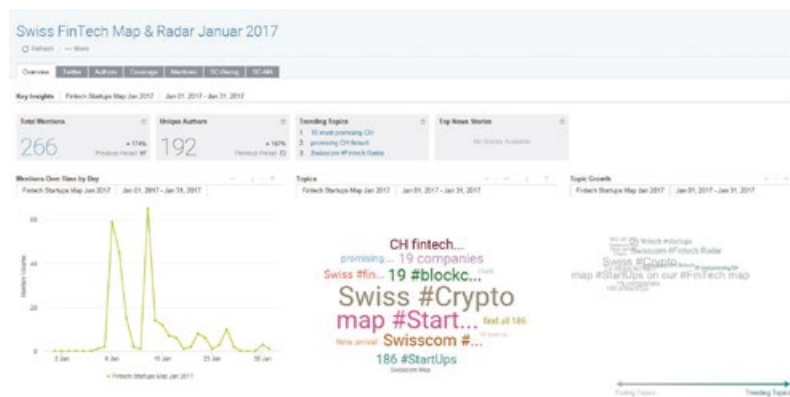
Swiss FinTech Map & Radar Januar 2017

Refresh More

Overview | Twitter | Authors | Coverage | Mentions | SC-Rising | SC-NA

Key Insights | Fintech Startups Map Jan 2017 | Jan 01, 2017 - Jan 31, 2017

Total Mentions
266
+ 174%
Previous Period: 97

Unique Authors
192
+ 167%
Previous Period: 72

Trending Topics
1. 10 most promising CH
2. promising CH fintech
3. Swisscom #Fintech Radar

Top News Stories
No Stories Available

Mentions Over Time by Day
Fintech Startups Map Jan 2017 | Jan 01, 2017 - Jan 31, 2017
60
40
20
0
2 Jan | 9 Jan | 16 Jan | 23 Jan | 30 Jan
Mention Volume
Fintech Startups Map Jan 2017

Topics
Fintech Startups Map Jan 2017 | Jan 01, 2017 - Jan 31, 2017
CH fintech...
promising ... 19 companies
Swiss #fin... 19 #blockc...
Swiss #Crypto
map #Start...
find all 186
New arrival Swisscom #...
186 #StartUps
Swisscom Map

Topic Growth
Fintech Startups Map Jan 2017 | Jan 01, 2017 - Jan 31, 2017
Swisscom #Fintech Radar
Swiss #Crypto...
map #StartUps on our #FinTech map
Fading Topics
Trending Topics